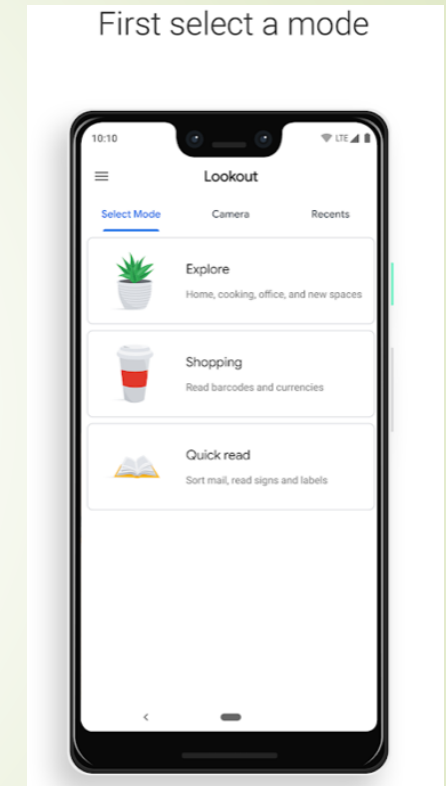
First select a mode

10:10

LTE

Lookout

Select Mode

Camera

Recents

Explore

Home, cooking, office, and new spaces

Shopping

Read barcodes and currencies

Quick read

Sort mail, read signs and labels